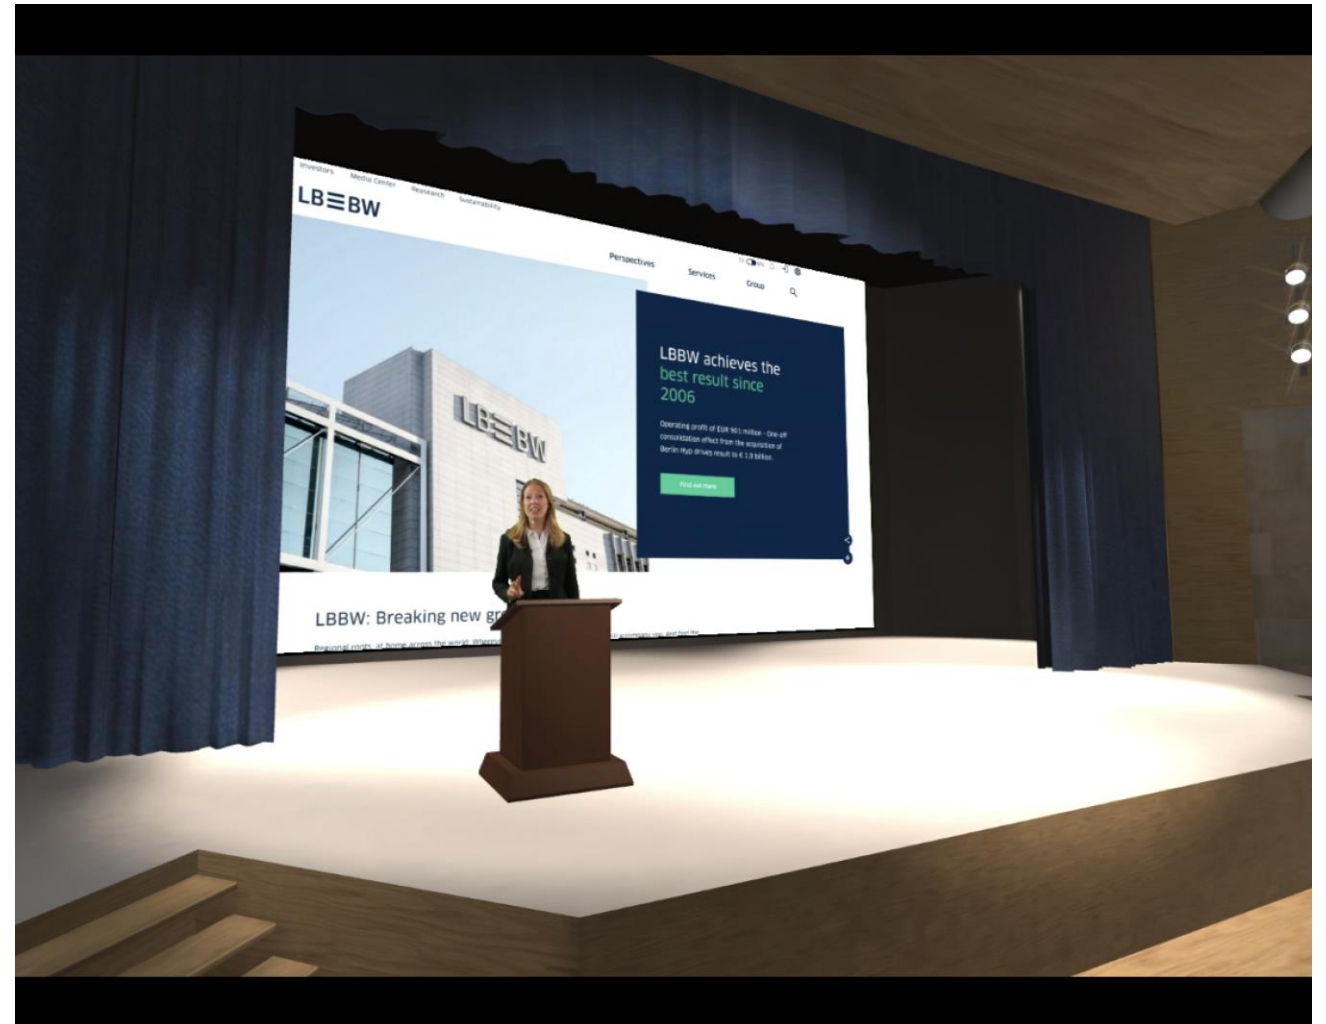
Investors Media Center Research Sustainability

LB≡BW

Perspectives Services Group

LB≡BW

LBBW achieves the best result since 2006

Operating profit of EUR 901 million - One-off consolidation effect from the acquisition of Berlin Hyp drives result to € 1.9 billion.

Find out more

LBBW: Breaking new gr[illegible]

Regional roots, at home across the world. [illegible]